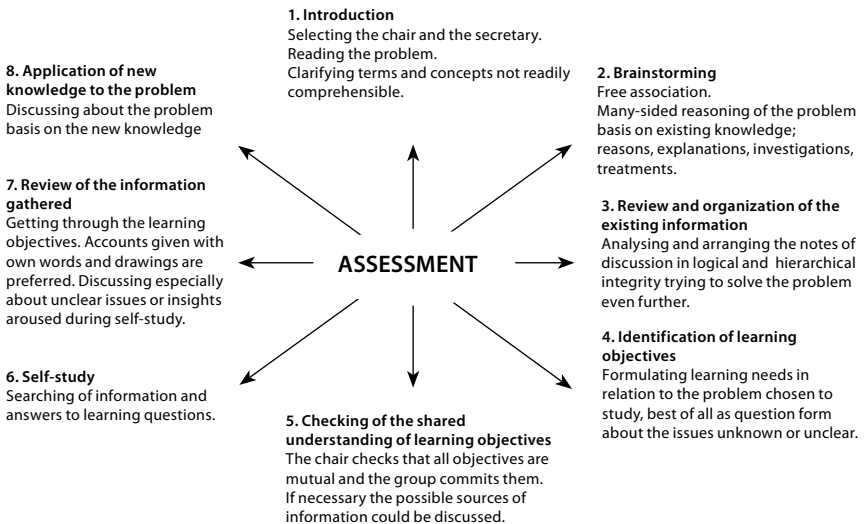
**1. Introduction**
Selecting the chair and the secretary.
Reading the problem.
Clarifying terms and concepts not readily comprehensible.

**2. Brainstorming**
Free association.
Many-sided reasoning of the problem basis on existing knowledge; reasons, explanations, investigations, treatments.

**3. Review and organization of the existing information**
Analysing and arranging the notes of discussion in logical and hierarchical integrity trying to solve the problem even further.

**4. Identification of learning objectives**
Formulating learning needs in relation to the problem chosen to study, best of all as question form about the issues unknown or unclear.

**5. Checking of the shared understanding of learning objectives**
The chair checks that all objectives are mutual and the group commits them. If necessary the possible sources of information could be discussed.

**6. Self-study**
Searching of information and answers to learning questions.

**7. Review of the information gathered**
Getting through the learning objectives. Accounts given with own words and drawings are preferred. Discussing especially about unclear issues or insights aroused during self-study.

**8. Application of new knowledge to the problem**
Discussing about the problem basis on the new knowledge

ASSESSMENT